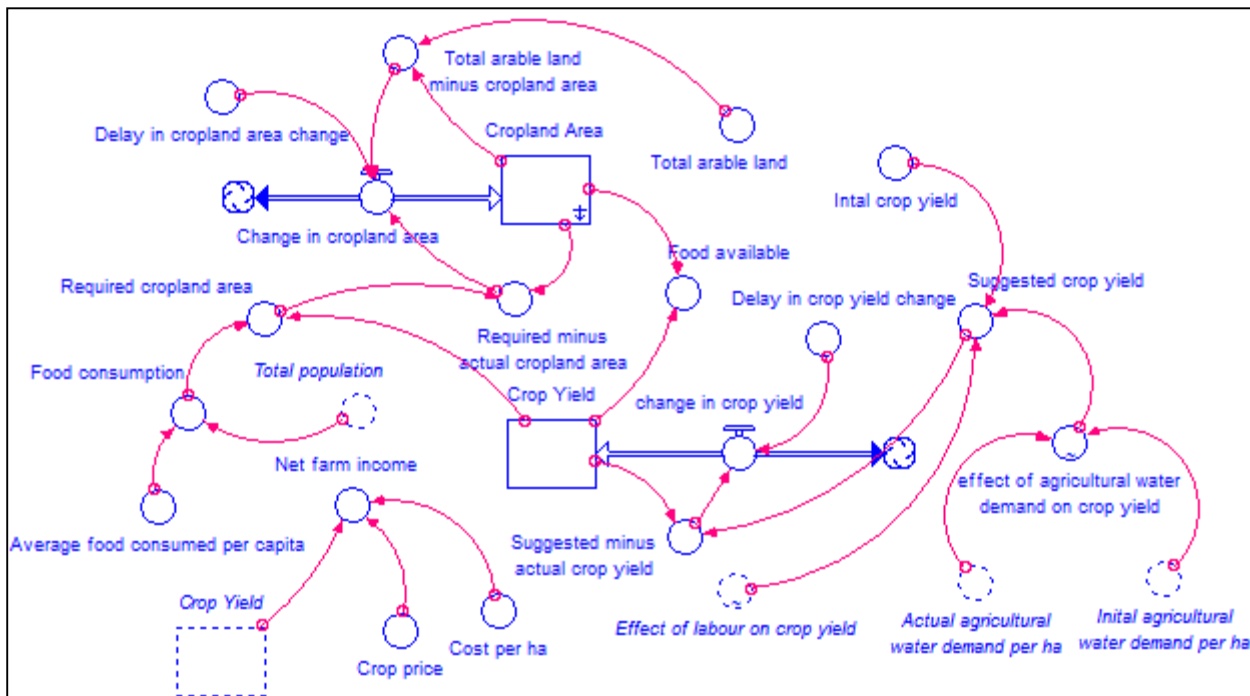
Total arable land minus cropland area

Delay in cropland area change

Cropland Area

Total arable land

Intal crop yield

Change in cropland area

Food available

Suggested crop yield

Required cropland area

Delay in crop yield change

Required minus actual cropland area

Food consumption

Total population

Crop Yield

change in crop yield

Net farm income

effect of agricultural water demand on crop yield

Average food consumed per capita

Suggested minus actual crop yield

Crop Yield

Effect of labour on crop yield

Actual agricultural water demand per ha

Inital agricultural water demand per ha

Cost per ha

Crop price